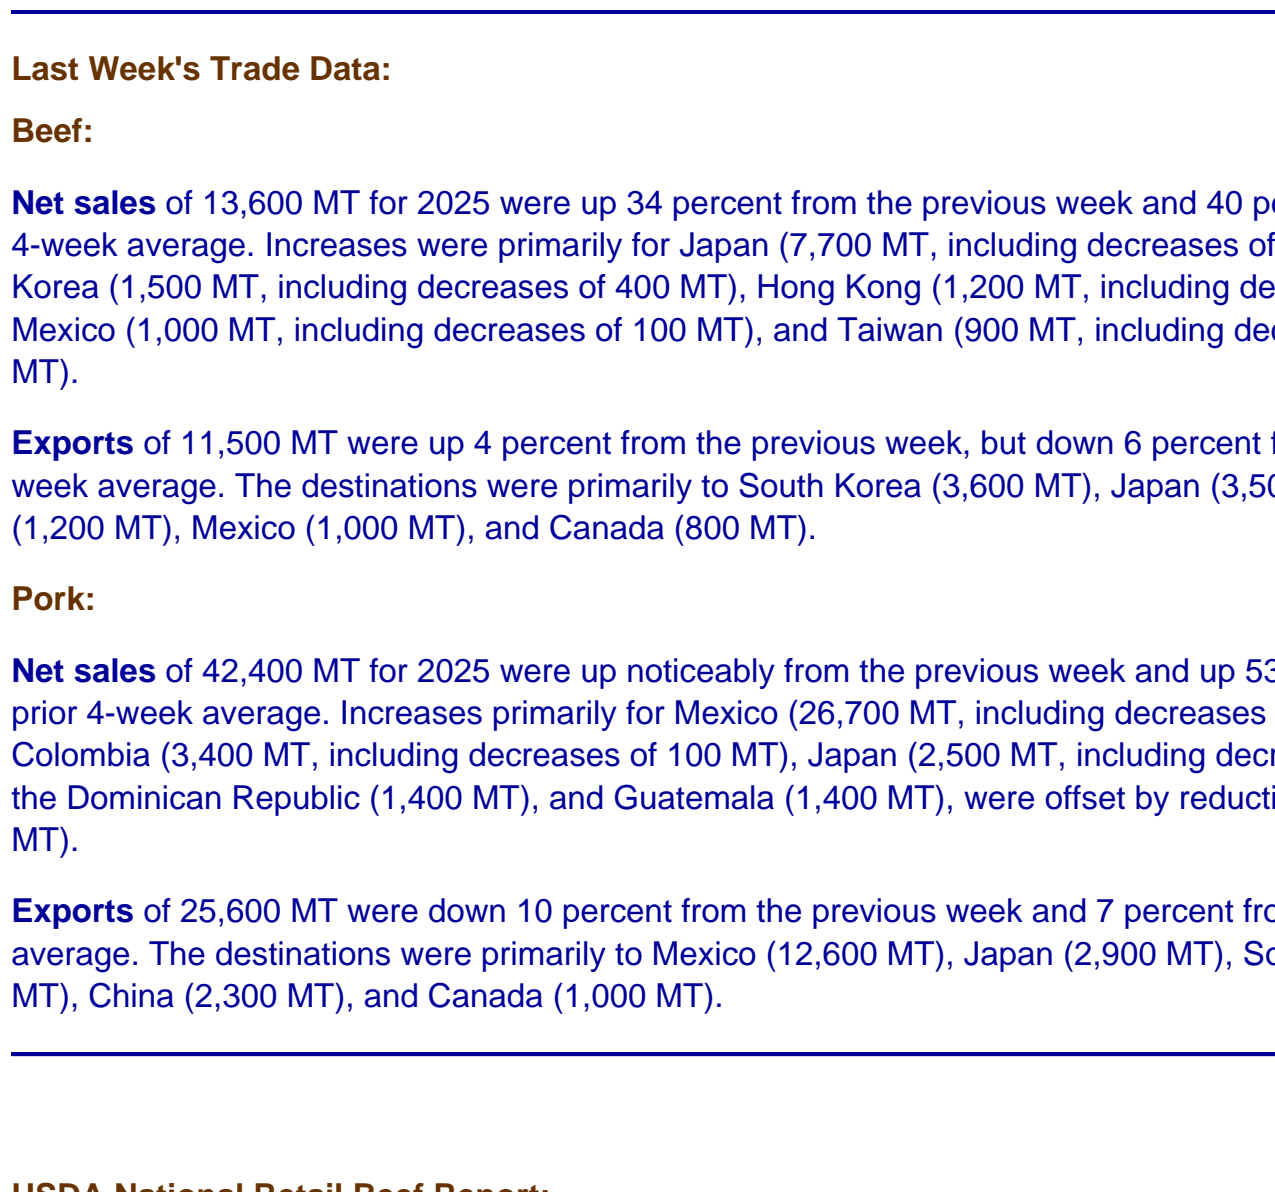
Last Week's Trade Data:

Beef:

Net sales of 13,600 MT for 2025 were up 34 percent from the previous week and 40 p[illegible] 4-week average. Increases were primarily for Japan (7,700 MT, including decreases of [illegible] Korea (1,500 MT, including decreases of 400 MT), Hong Kong (1,200 MT, including de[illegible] Mexico (1,000 MT, including decreases of 100 MT), and Taiwan (900 MT, including de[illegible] MT).

Exports of 11,500 MT were up 4 percent from the previous week, but down 6 percent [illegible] week average. The destinations were primarily to South Korea (3,600 MT), Japan (3,5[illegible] (1,200 MT), Mexico (1,000 MT), and Canada (800 MT).

Pork:

Net sales of 42,400 MT for 2025 were up noticeably from the previous week and up 5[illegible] prior 4-week average. Increases primarily for Mexico (26,700 MT, including decreases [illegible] Colombia (3,400 MT, including decreases of 100 MT), Japan (2,500 MT, including dec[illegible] the Dominican Republic (1,400 MT), and Guatemala (1,400 MT), were offset by reducti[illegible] MT).

Exports of 25,600 MT were down 10 percent from the previous week and 7 percent fr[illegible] average. The destinations were primarily to Mexico (12,600 MT), Japan (2,900 MT), S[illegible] MT), China (2,300 MT), and Canada (1,000 MT).

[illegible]